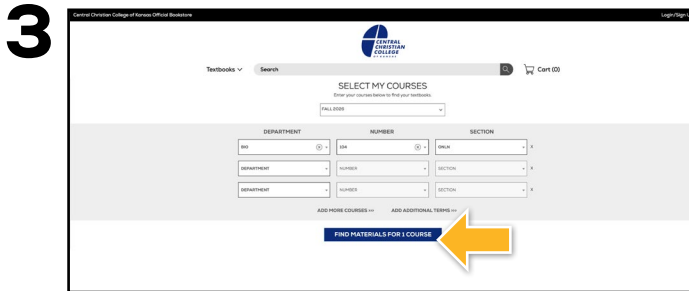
3

Central Christian College of Kansas Official Bookstore

Login/Sign U

CENTRAL CHRISTIAN COLLEGE OF KANSAS

Textbooks

Search

Cart (0)

SELECT MY COURSES

Enter your courses below to find your textbooks.

FALL 2020

| DEPARTMENT | NUMBER | SECTION |
|---|---|---|
| BIO | 104 | OMLN |
| DEPARTMENT | NUMBER | SECTION |
| DEPARTMENT | NUMBER | SECTION |

ADD MORE COURSES >>> ADD ADDITIONAL TERMS >>>

FIND MATERIALS FOR 1 COURSE